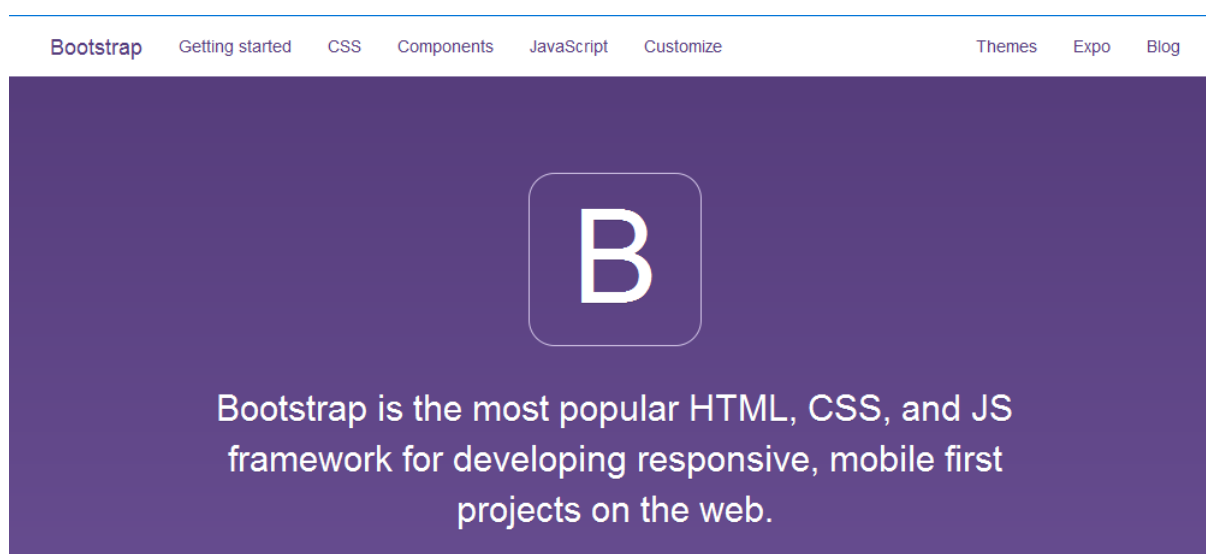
Bootstrap Getting started CSS Components JavaScript Customize Themes Expo Blog

B

Bootstrap is the most popular HTML, CSS, and JS framework for developing responsive, mobile first projects on the web.